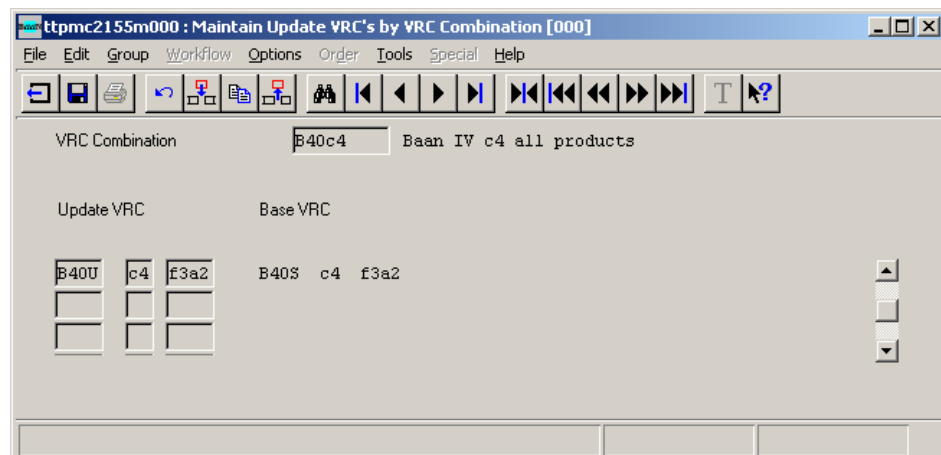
ttpmc2155m000 : Maintain Update VRC's by VRC Combination [000]

File Edit Group Workflow Options Order Tools Special Help

VRC Combination B40c4 Baan IV c4 all products

Update VRC Base VRC

B40U c4 f3a2 B40S c4 f3a2